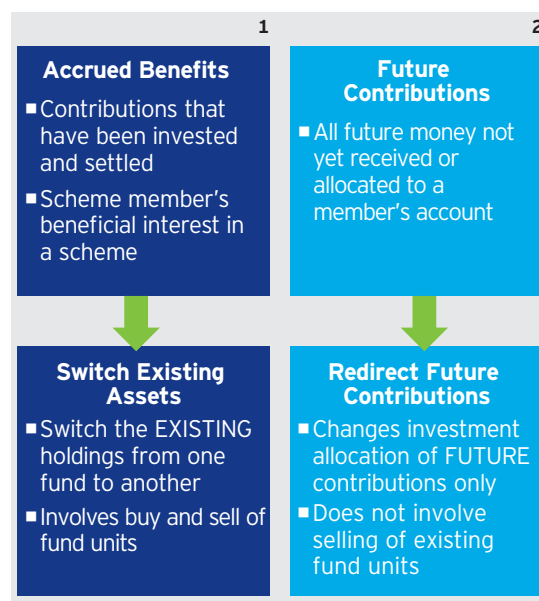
1

2

Accrued Benefits

- Contributions that have been invested and settled
- Scheme member's beneficial interest in a scheme

Future Contributions

- All future money not yet received or allocated to a member's account

Switch Existing Assets

- Switch the EXISTING holdings from one fund to another
- Involves buy and sell of fund units

Redirect Future Contributions

- Changes investment allocation of FUTURE contributions only
- Does not involve selling of existing fund units